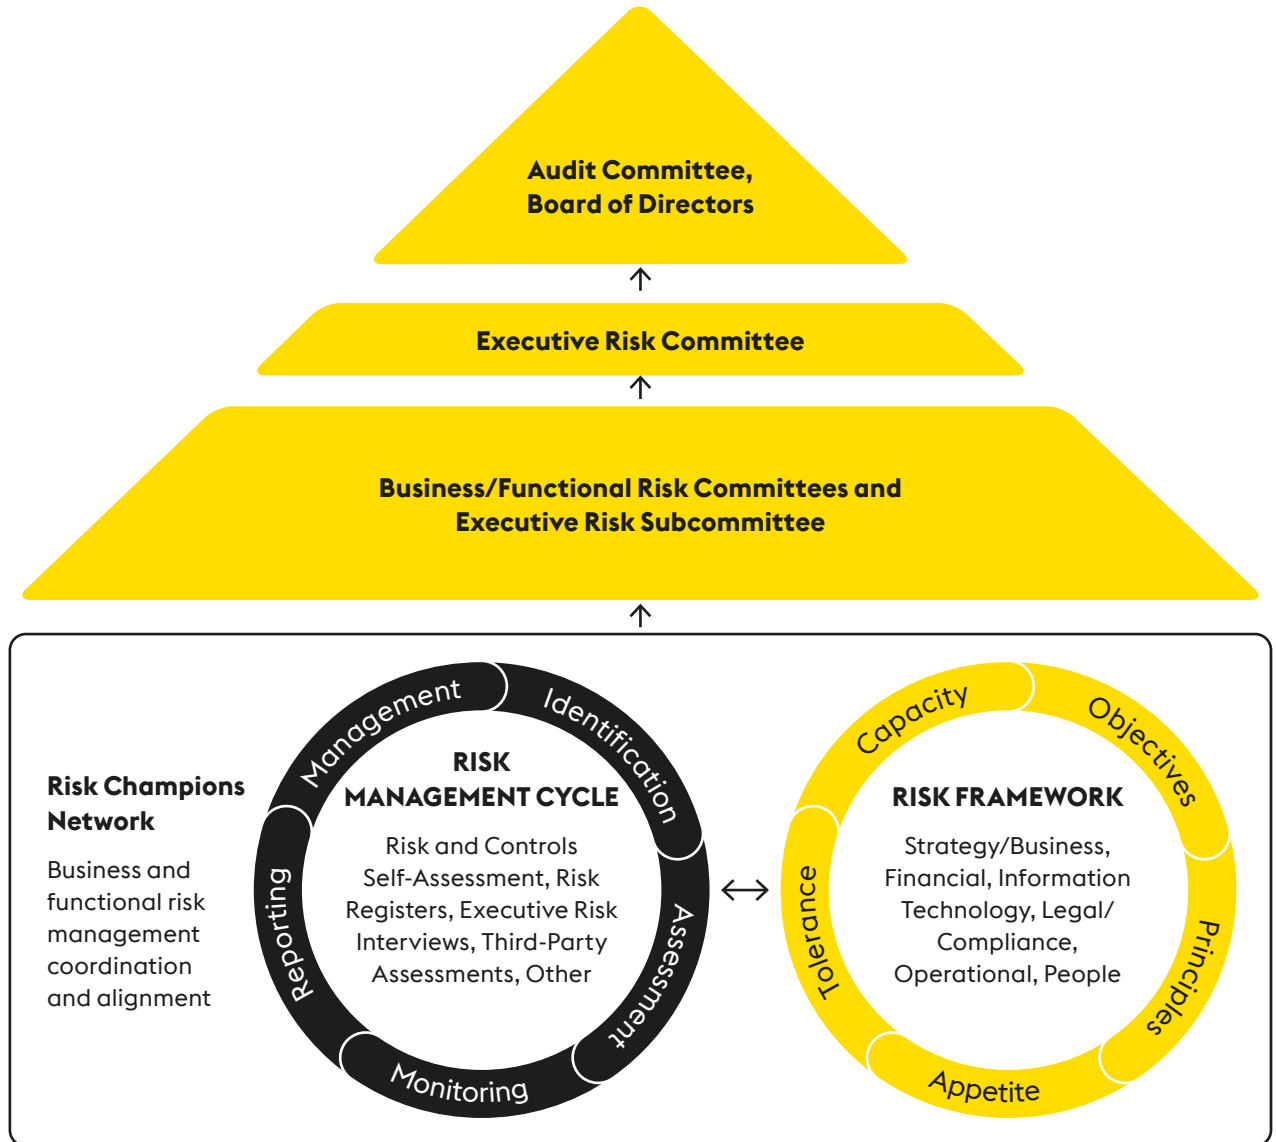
Audit Committee,
Board of Directors

Executive Risk Committee

Business/Functional Risk Committees and
Executive Risk Subcommittee

Risk Champions Network

Business and functional risk management coordination and alignment

Management

Identification

Assessment

Monitoring

Reporting

RISK MANAGEMENT CYCLE

Risk and Controls Self-Assessment, Risk Registers, Executive Risk Interviews, Third-Party Assessments, Other

Capacity

Objectives

Principles

Appetite

Tolerance

RISK FRAMEWORK

Strategy/Business, Financial, Information Technology, Legal/ Compliance, Operational, People